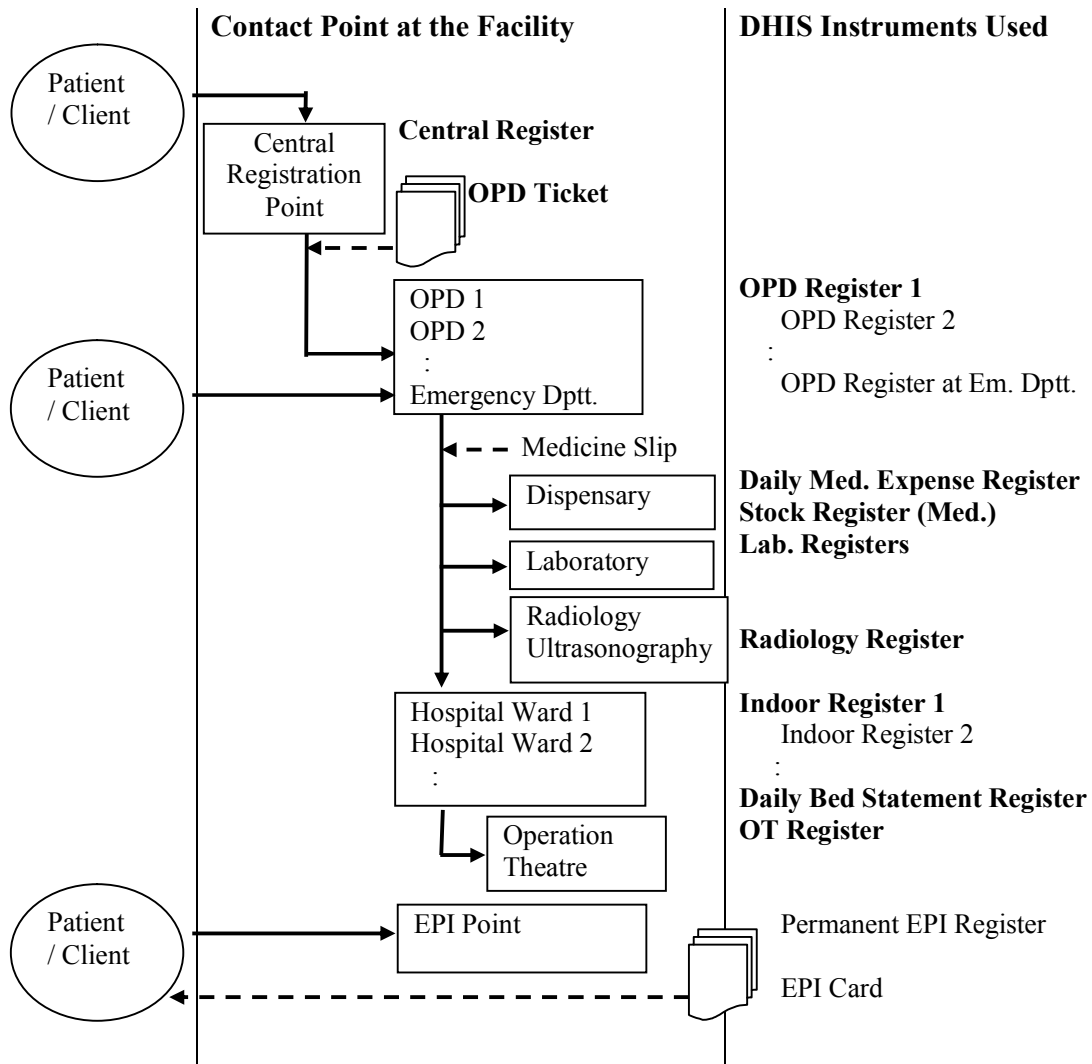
Contact Point at the Facility

DHIS Instruments Used

Patient / Client

Central Registration Point

Central Register

OPD Ticket

OPD 1
OPD 2
:
Emergency Dptt.

OPD Register 1
OPD Register 2
:
OPD Register at Em. Dptt.

Patient / Client

Medicine Slip

Dispensary

Daily Med. Expense Register
Stock Register (Med.)
Lab. Registers

Laboratory

Radiology
Ultrasonography

Radiology Register

Hospital Ward 1
Hospital Ward 2
:

Indoor Register 1
Indoor Register 2
:
Daily Bed Statement Register
OT Register

Operation Theatre

Patient / Client

EPI Point

Permanent EPI Register

EPI Card